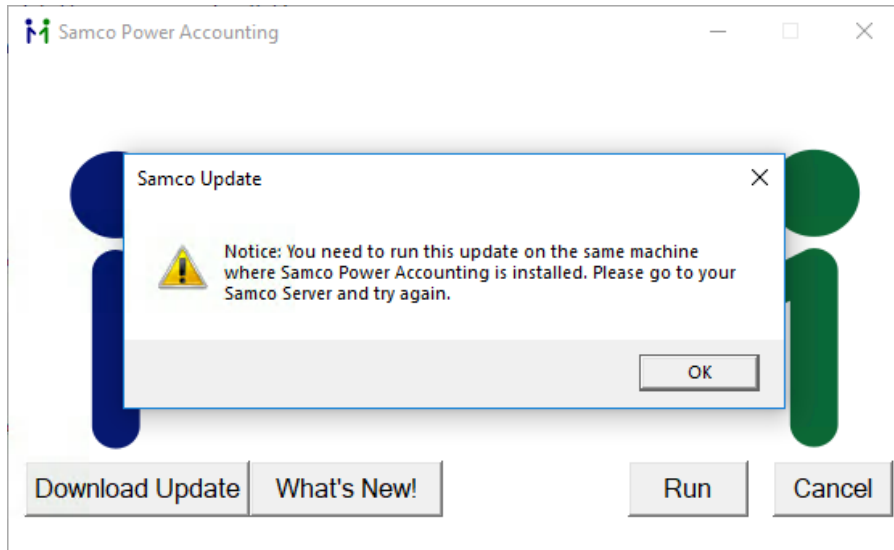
Samco Power Accounting

Samco Update

Notice: You need to run this update on the same machine where Samco Power Accounting is installed. Please go to your Samco Server and try again.

OK

Download Update
What's New!
Run
Cancel